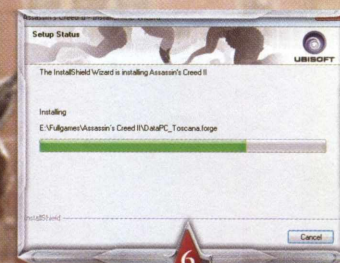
Assassin's Creed II - InstallShield Wizard

Setup Status

UBISOFT

The InstallShield Wizard is installing Assassin's Creed II

Installing

E:\Fullgames\Assassin's Creed II\DataPC_Toscana.forge

InstallShield

Cancel

6